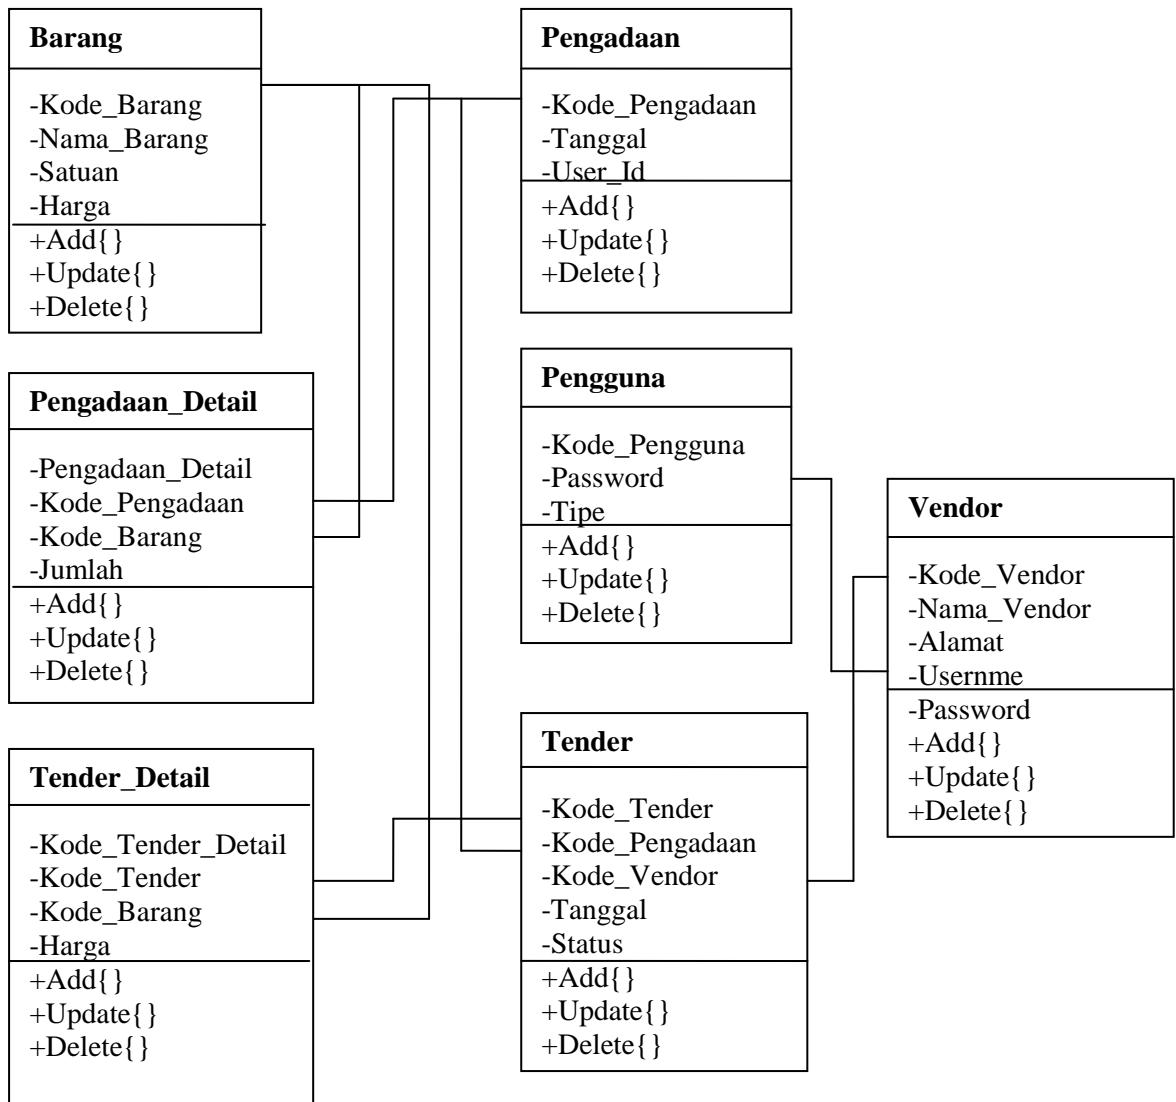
**Barang**

-Kode_Barang
-Nama_Barang
-Satuan
-Harga
+Add{}
+Update{}
+Delete{}

**Pengadaan**

-Kode_Pengadaan
-Tanggal
-User_Id
+Add{}
+Update{}
+Delete{}

**Pengadaan_Detail**

-Pengadaan_Detail
-Kode_Pengadaan
-Kode_Barang
-Jumlah
+Add{}
+Update{}
+Delete{}

**Pengguna**

-Kode_Pengguna
-Password
-Tipe
+Add{}
+Update{}
+Delete{}

**Vendor**

-Kode_Vendor
-Nama_Vendor
-Alamat
-Usernme
-Password
+Add{}
+Update{}
+Delete{}

**Tender_Detail**

-Kode_Tender_Detail
-Kode_Tender
-Kode_Barang
-Harga
+Add{}
+Update{}
+Delete{}

**Tender**

-Kode_Tender
-Kode_Pengadaan
-Kode_Vendor
-Tanggal
-Status
+Add{}
+Update{}
+Delete{}